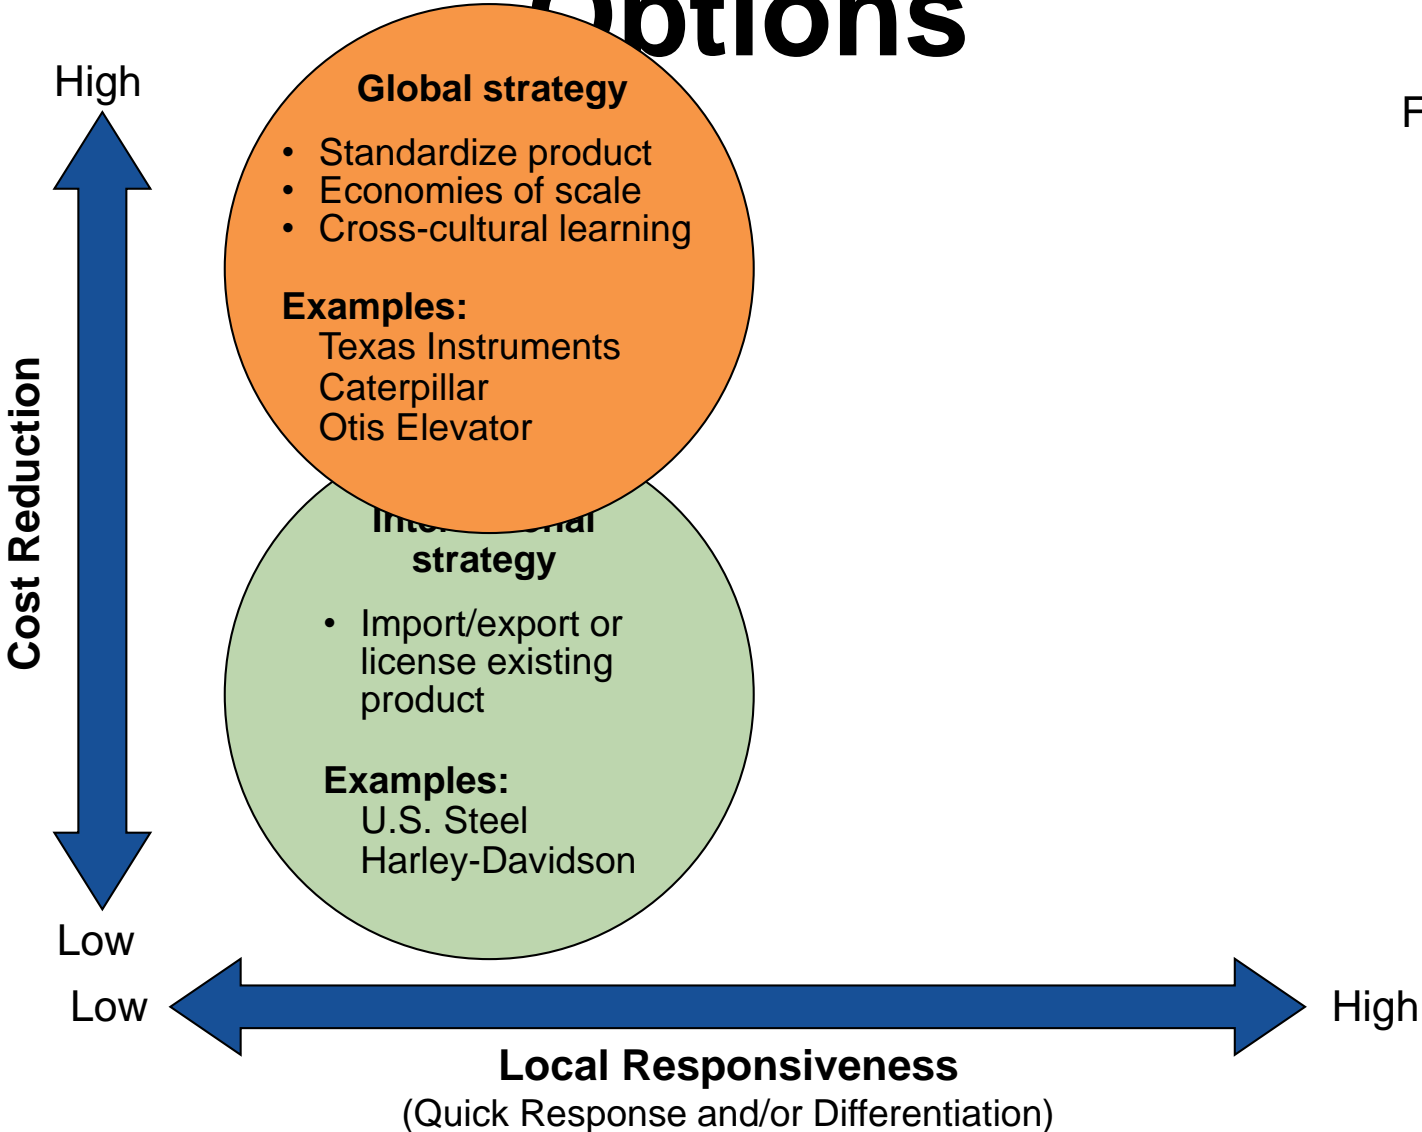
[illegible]ptions

F

High

Global strategy

- Standardize product
- Economies of scale
- Cross-cultural learning

Examples:
Texas Instruments
Caterpillar
Otis Elevator

Inte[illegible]nal strategy

- Import/export or license existing product

Examples:
U.S. Steel
Harley-Davidson

Cost Reduction

Low

Low

High

Local Responsiveness
(Quick Response and/or Differentiation)